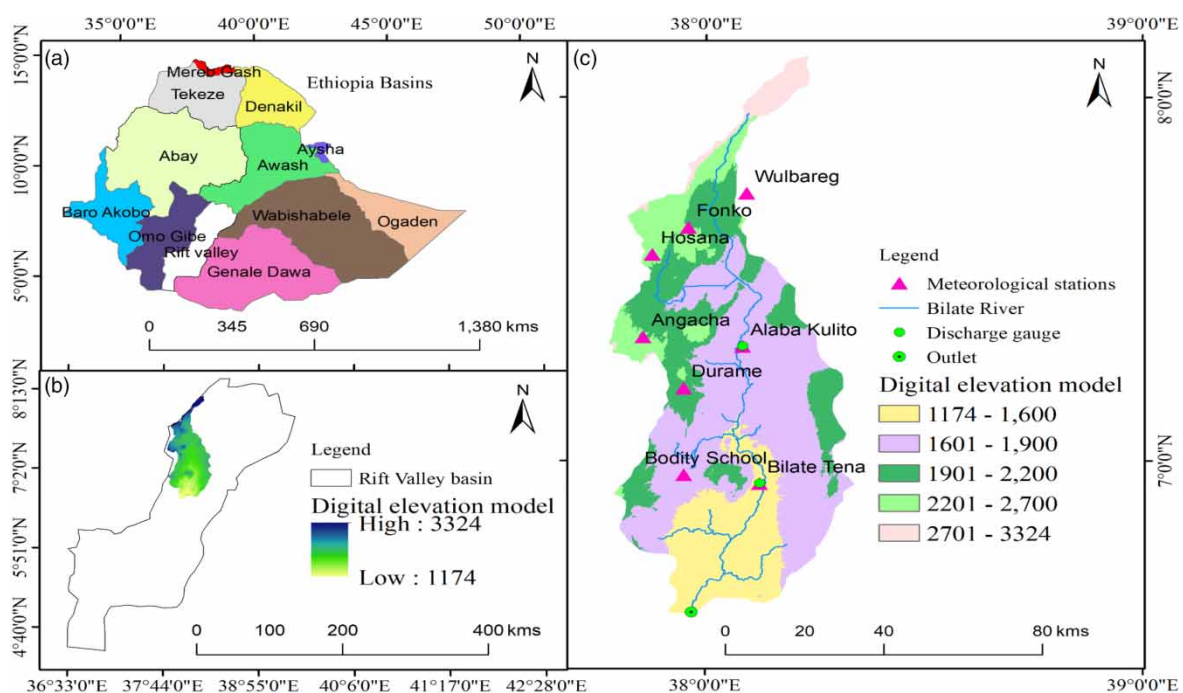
35°0'0"E 40°0'0"E 45°0'0"E 50°0'0"E

(a)

15°0'0"N 10°0'0"N 5°0'0"N

Mereb Gash
Tekeze
Denakil
Ethiopia Basins
Abay
Aysha
Awash
Baro Akobo
Omo Gibe
Wabishabele
Ogaden
Rift valley
Genale Dawa

N

0 345 690 1,380 kms

(b)

8°13'0"N 7°2'0"N 5°51'0"N 4°40'0"N

N

Legend
Rift Valley basin
Digital elevation model
High : 3324
Low : 1174

0 100 200 400 kms

36°33'0"E 37°44'0"E 38°55'0"E 40°6'0"E 41°17'0"E 42°28'0"E

(c)

38°0'0"E 39°0'0"E

N

8°0'0"N 7°0'0"N

Wulbareg
Fonko
Hosana
Angacha
Alaba Kulito
Durame
Bodity School
Bilate Tena

Legend
Meteorological stations
Bilate River
Discharge gauge
Outlet
Digital elevation model
1174 - 1,600
1601 - 1,900
1901 - 2,200
2201 - 2,700
2701 - 3324

0 20 40 80 kms

38°0'0"E 39°0'0"E